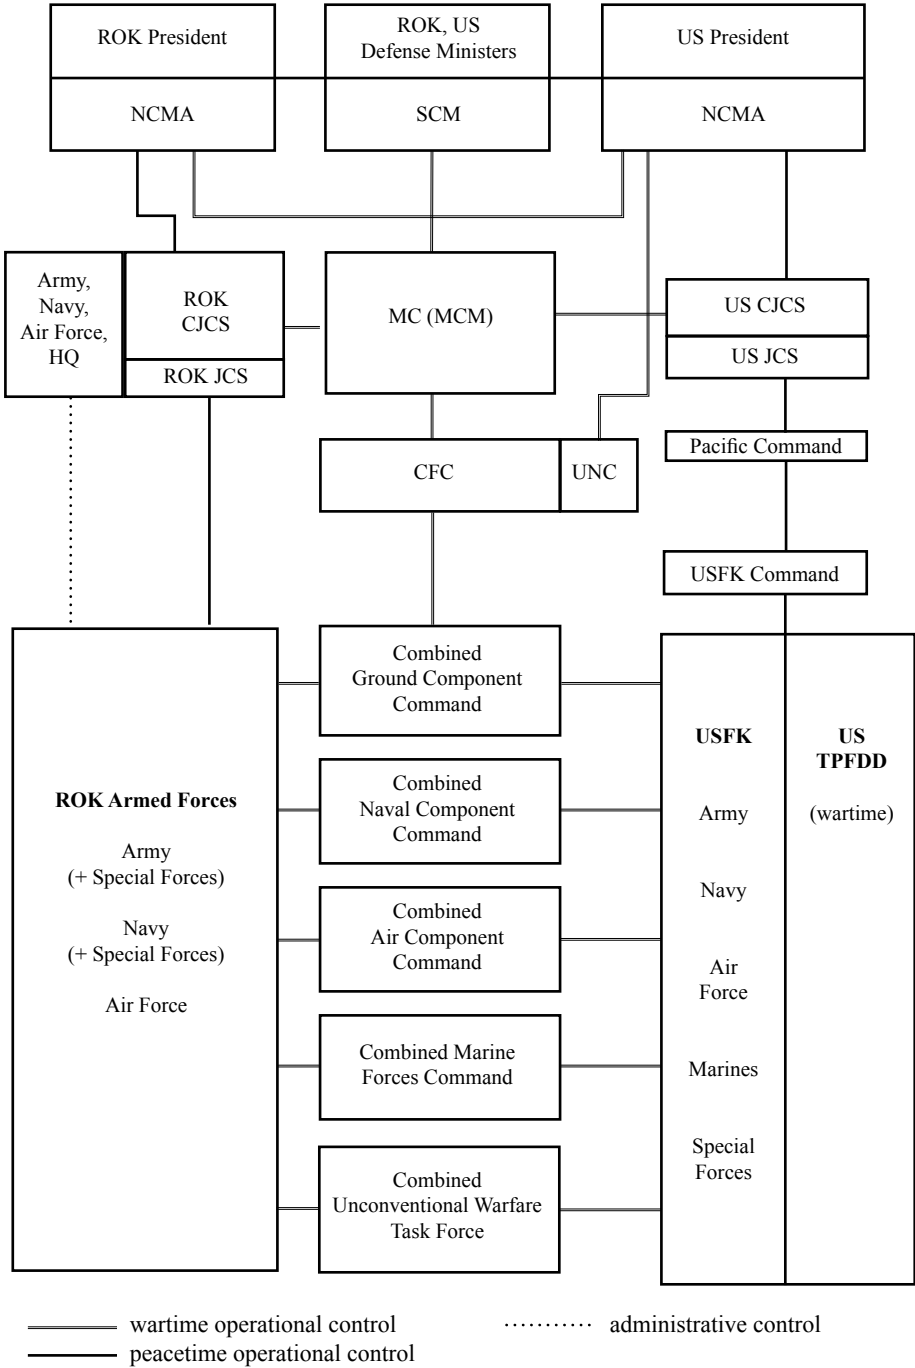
ROK President

NCMA

ROK, US Defense Ministers

SCM

US President

NCMA

Army, Navy, Air Force, HQ

ROK CJCS

ROK JCS

MC (MCM)

US CJCS

US JCS

Pacific Command

CFC

UNC

USFK Command

ROK Armed Forces

Army (+ Special Forces)

Navy (+ Special Forces)

Air Force

Combined Ground Component Command

Combined Naval Component Command

Combined Air Component Command

Combined Marine Forces Command

Combined Unconventional Warfare Task Force

USFK

Army

Navy

Air Force

Marines

Special Forces

US TPFDD

(wartime)

wartime operational control

peacetime operational control

administrative control